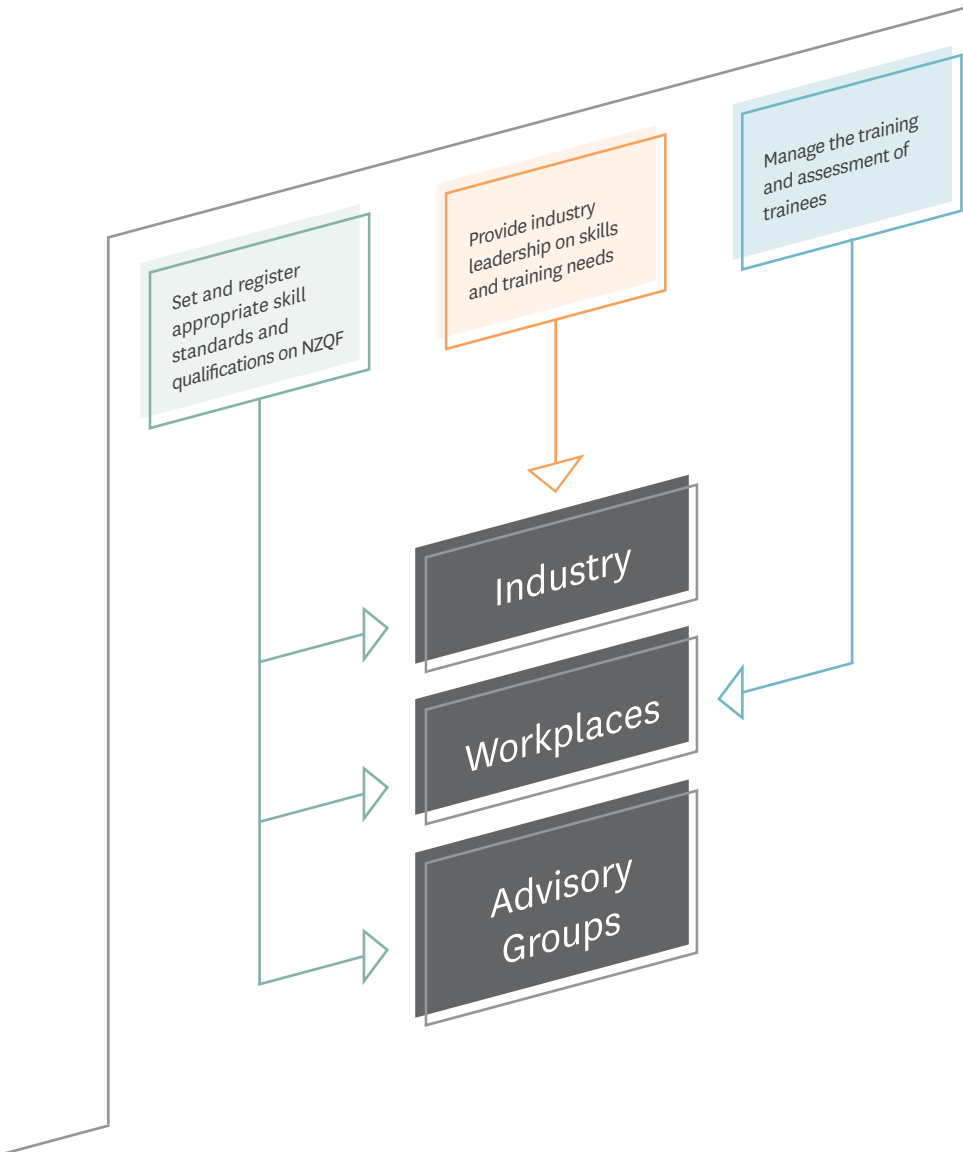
Set and register appropriate skill standards and qualifications on NZQF

Provide industry leadership on skills and training needs

Manage the training and assessment of trainees

Industry

Workplaces

Advisory Groups